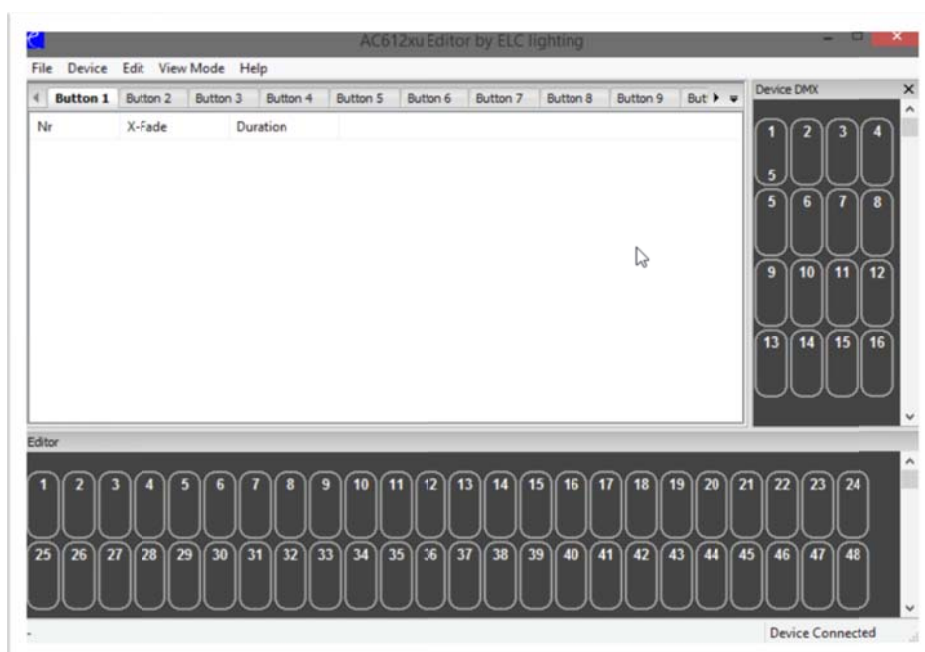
AC612xu Editor by ELC lighting

File Device Edit View Mode Help

Button 1 Button 2 Button 3 Button 4 Button 5 Button 6 Button 7 Button 8 Button 9 But

| Nr | X-Fade | Duration |
|---|---|---|

Device DMX

1 5 2 3 4
5 6 7 8
9 10 11 12
13 14 15 16

Editor

1 2 3 4 5 6 7 8 9 10 11 12 13 14 15 16 17 18 19 20 21 22 23 24
25 26 27 28 29 30 31 32 33 34 35 36 37 38 39 40 41 42 43 44 45 46 47 48

Device Connected